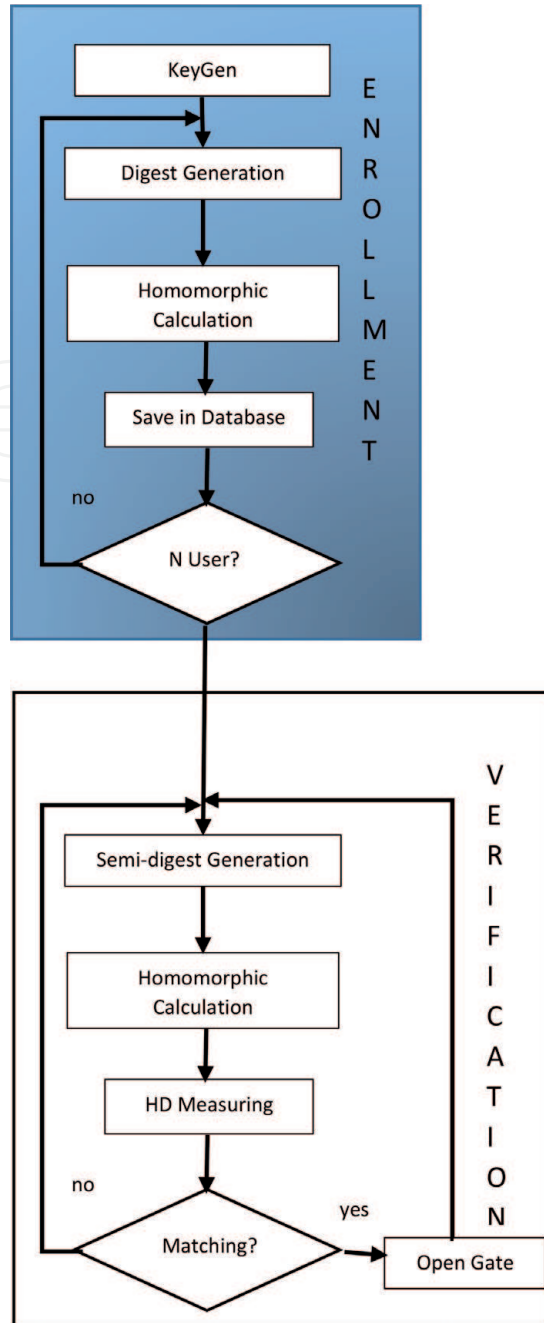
KeyGen

ENROLLMENT

Digest Generation

Homomorphic Calculation

Save in Database

no

N User?

VERIFICATION

Semi-digest Generation

Homomorphic Calculation

HD Measuring

no

yes

Matching?

Open Gate